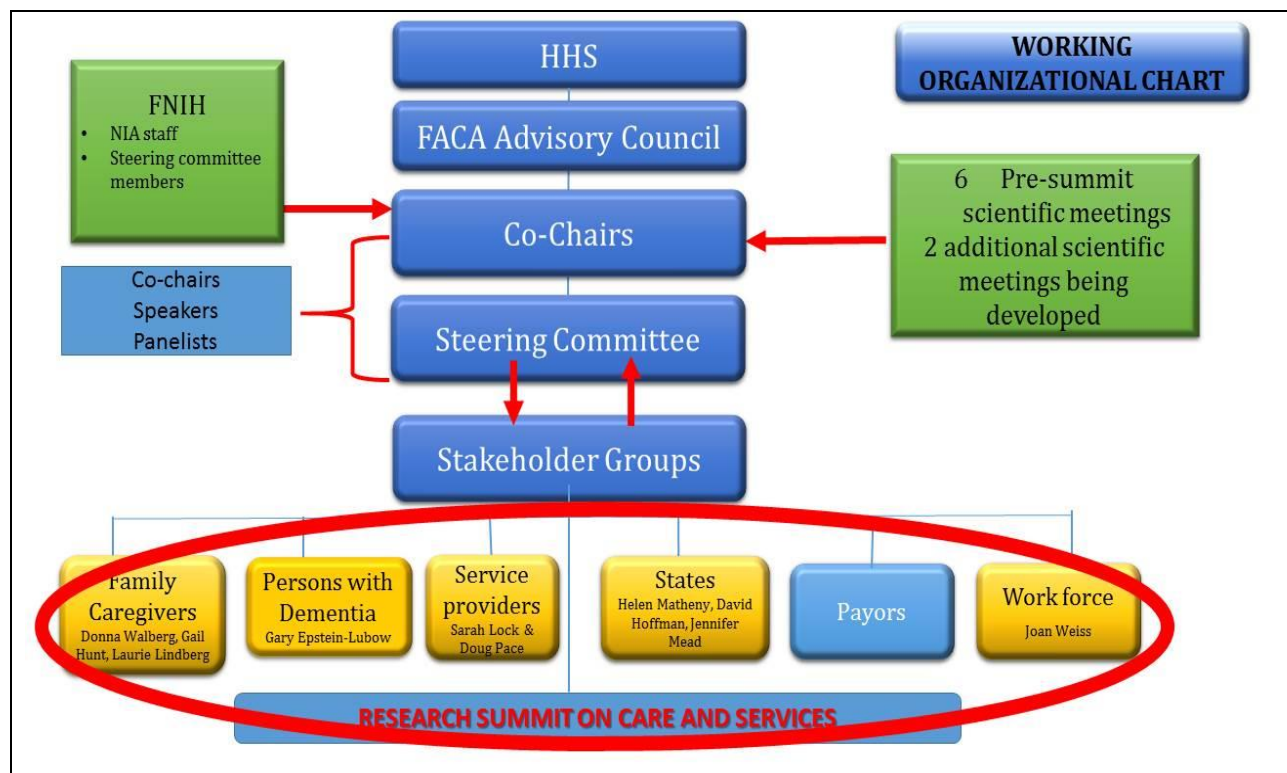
HHS

WORKING ORGANIZATIONAL CHART

FNIH
- NIA staff
- Steering committee members

FACA Advisory Council

Co-Chairs

6 Pre-summit scientific meetings
2 additional scientific meetings being developed

Co-chairs
Speakers
Panelists

Steering Committee

Stakeholder Groups

Family Caregivers
Donna Walberg, Gail Hunt, Laurie Lindberg

Persons with Dementia
Gary Epstein-Lubow

Service providers
Sarah Lock & Doug Pace

States
Helen Matheny, David Hoffman, Jennifer Mead

Payors

Work force
Joan Weiss

RESEARCH SUMMIT ON CARE AND SERVICES